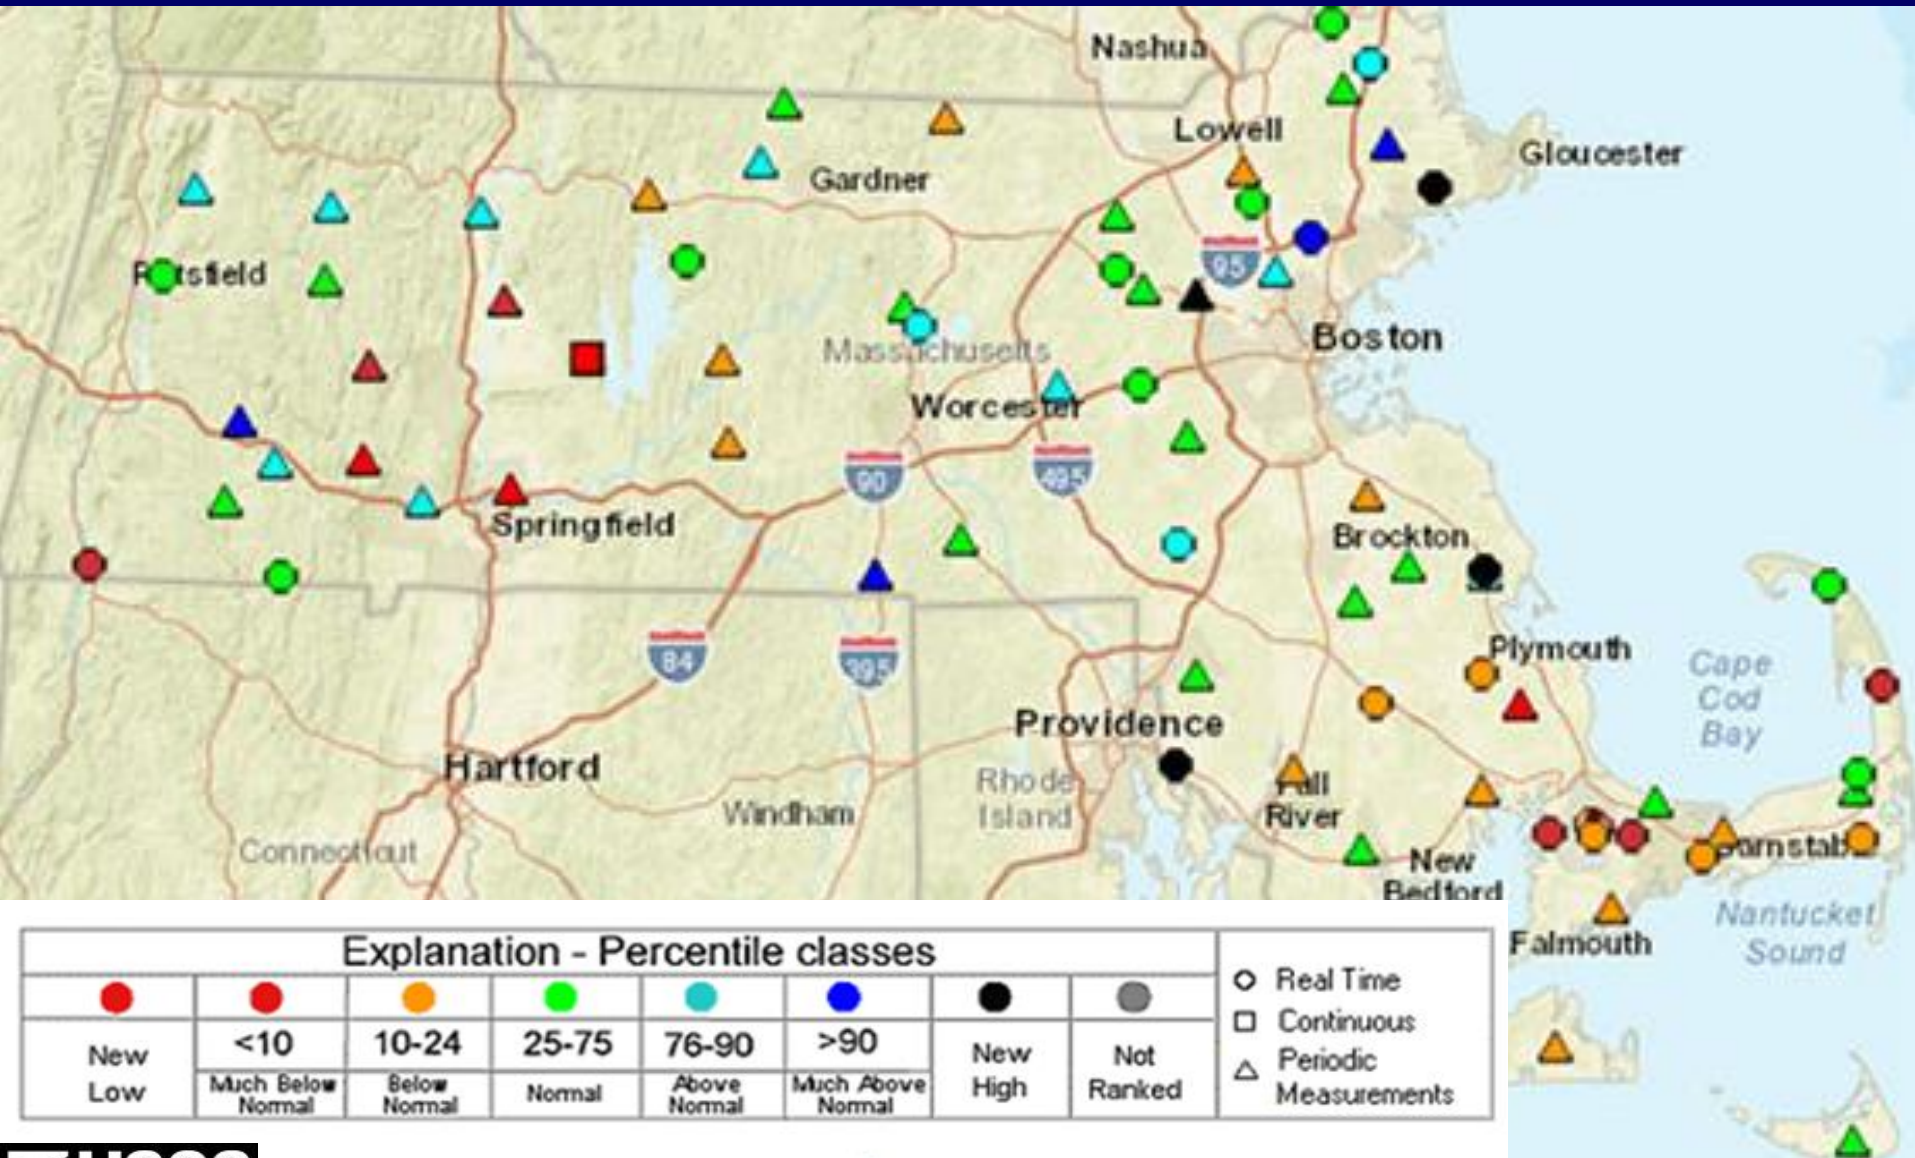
Nashua
Lowell
Gloucester
Gardner
Pittsfield
Massachusetts
Boston
Worcester
95
90
495
Springfield
Brockton
Plymouth
Cape Cod Bay
84
395
Providence
Hartford
Rhode Island
Fall River
Windham
Connecticut
New Bedford
Barnstable
Falmouth
Nantucket Sound

| Explanation - Percentile classes | | | | | | | |
|---|---|---|---|---|---|---|---|
| New Low | <10 Much Below Normal | 10-24 Below Normal | 25-75 Normal | 76-90 Above Normal | >90 Much Above Normal | New High | Not Ranked |

Real Time
Continuous
Periodic Measurements

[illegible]